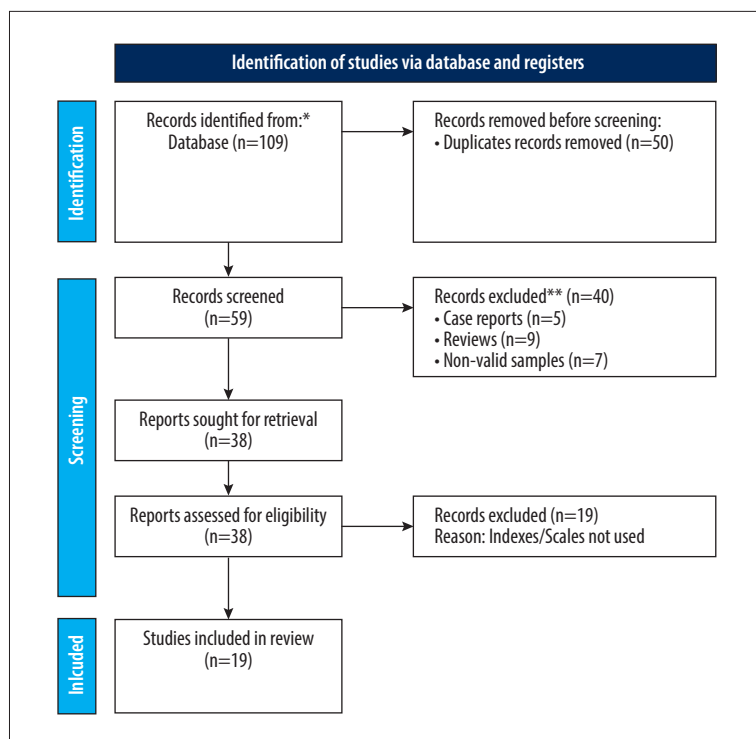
Identification of studies via database and registers

Identification

Records identified from:*
Database (n=109)

Records removed before screening:
• Duplicates records removed (n=50)

Screening

Records screened
(n=59)

Records excluded** (n=40)
• Case reports (n=5)
• Reviews (n=9)
• Non-valid samples (n=7)

Reports sought for retrieval
(n=38)

Reports assessed for eligibility
(n=38)

Records excluded (n=19)
Reason: Indexes/Scales not used

Included

Studies included in review
(n=19)